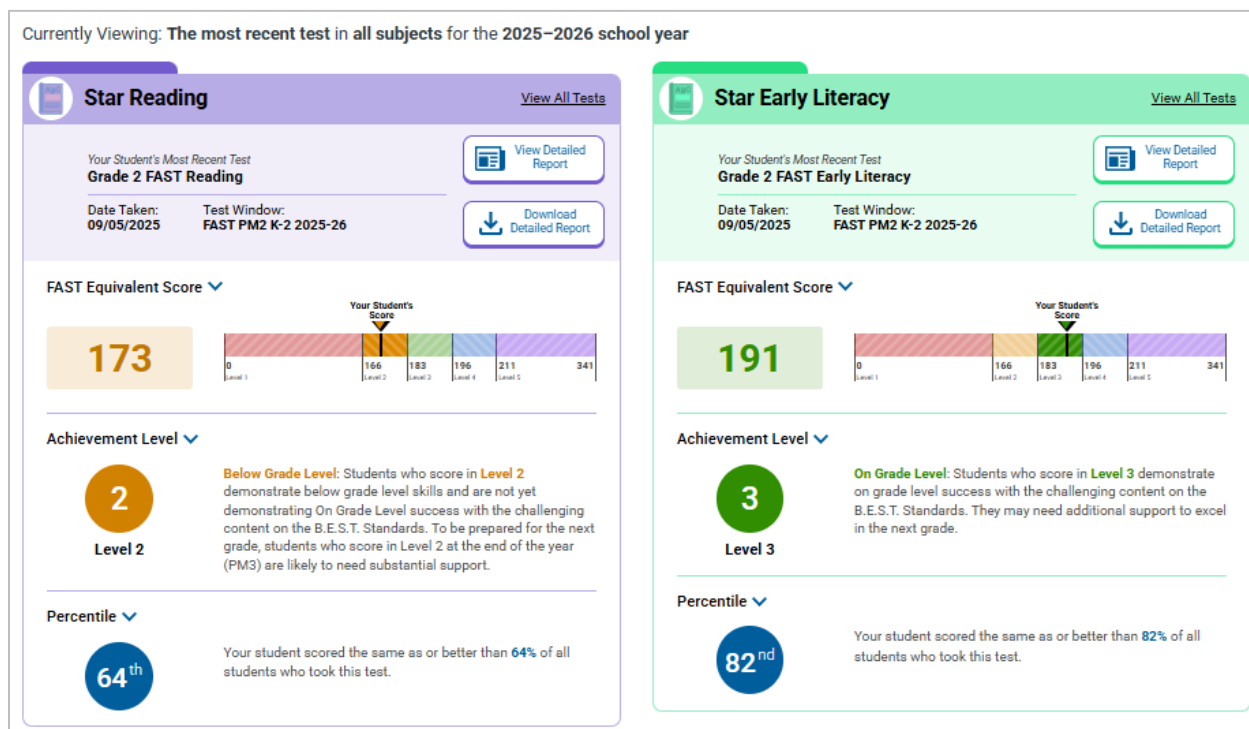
Currently Viewing: **The most recent test** in **all subjects** for the **2025–2026 school year**

**Star Reading**

View All Tests

Your Student's Most Recent Test
**Grade 2 FAST Reading**

View Detailed Report

Date Taken:
09/05/2025

Test Window:
FAST PM2 K-2 2025-26

Download Detailed Report

FAST Equivalent Score

173

Your Student's Score

0 Level 1
166 Level 2
183 Level 3
196 Level 4
211 Level 5
341

Achievement Level

2
Level 2

Below Grade Level: Students who score in Level 2 demonstrate below grade level skills and are not yet demonstrating On Grade Level success with the challenging content on the B.E.S.T. Standards. To be prepared for the next grade, students who score in Level 2 at the end of the year (PM3) are likely to need substantial support.

Percentile

$64^{th}$

Your student scored the same as or better than 64% of all students who took this test.

**Star Early Literacy**

View All Tests

Your Student's Most Recent Test
**Grade 2 FAST Early Literacy**

View Detailed Report

Date Taken:
09/05/2025

Test Window:
FAST PM2 K-2 2025-26

Download Detailed Report

FAST Equivalent Score

191

Your Student's Score

0 Level 1
166 Level 2
183 Level 3
196 Level 4
211 Level 5
341

Achievement Level

3
Level 3

On Grade Level: Students who score in Level 3 demonstrate on grade level success with the challenging content on the B.E.S.T. Standards. They may need additional support to excel in the next grade.

Percentile

$82^{nd}$

Your student scored the same as or better than 82% of all students who took this test.